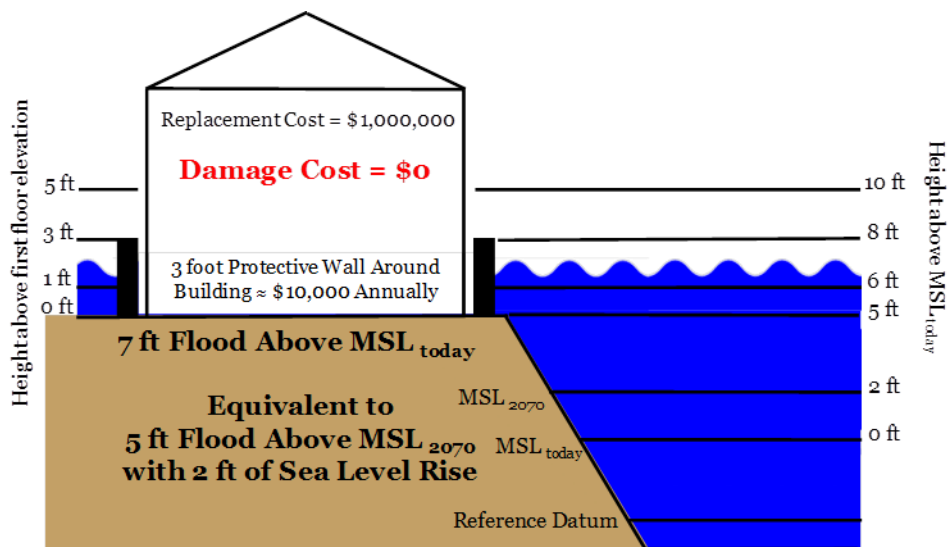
Height above first floor elevation

5 ft
3 ft
1 ft
0 ft

Replacement Cost = $1,000,000

Damage Cost = $0

3 foot Protective Wall Around Building ≈ $10,000 Annually

7 ft Flood Above MSL $_{today}$

Equivalent to 5 ft Flood Above MSL $_{2070}$ with 2 ft of Sea Level Rise

MSL $_{2070}$
MSL $_{today}$
Reference Datum

10 ft
8 ft
6 ft
5 ft
2 ft
0 ft

Height above MSL$_{today}$